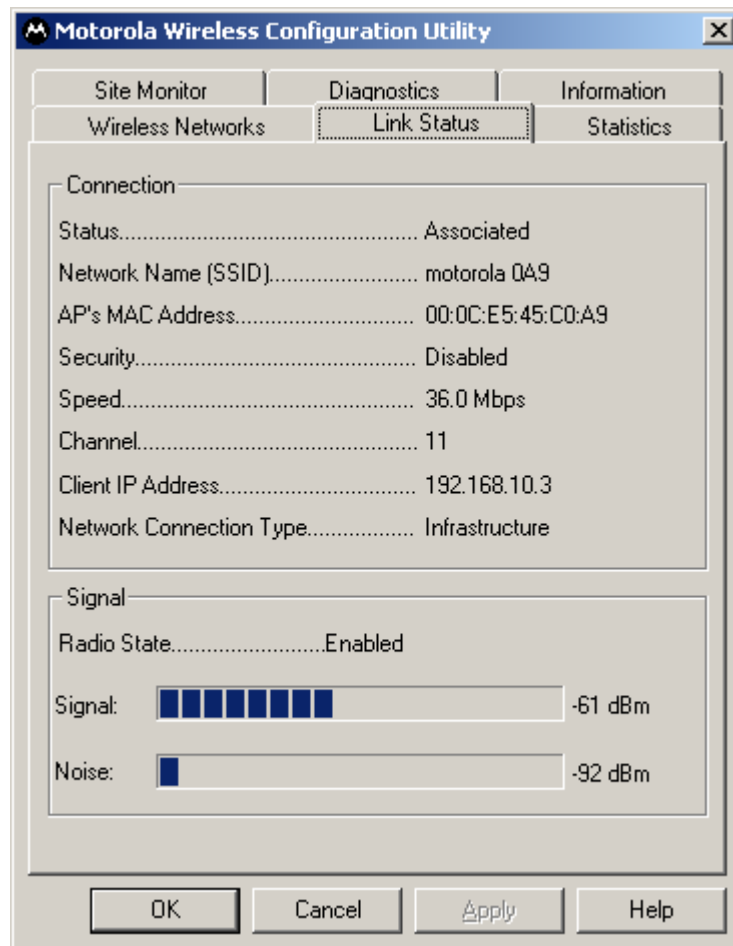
Motorola Wireless Configuration Utility

Site Monitor
Diagnostics
Information
Wireless Networks
Link Status
Statistics

Connection

Status.................................................. Associated
Network Name (SSID)........................ motorola 0A9
AP's MAC Address............................. 00:0C:E5:45:C0:A9
Security............................................... Disabled
Speed................................................. 36.0 Mbps
Channel............................................... 11
Client IP Address................................ 192.168.10.3
Network Connection Type................. Infrastructure

Signal

Radio State.........................Enabled

Signal: -61 dBm

Noise: -92 dBm

OK
Cancel
Apply
Help